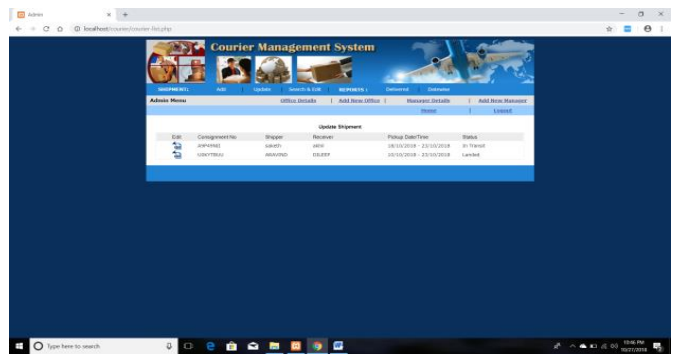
Admin

localhost/courier/courier-list.php

Courier Management System

SHIPMENT: Add | Update | Search & Edit | REPORTS : Delivered | Datewise

Admin Menu

Office Details | Add New Office | Manager Details | Add New Manager

Home | Logout

Update Shipment

| Edit | Consignment No | Shipper | Receiver | Pickup Date/Time | Status |
|---|---|---|---|---|---|
| | JNP4990 | saketh | akhil | 18/10/2018 - 22/10/2018 | In Transit |
| | U0KYTBUU | ARAVIND | DILEEP | 10/10/2018 - 23/10/2018 | Landed |

Type here to search

10:46 PM
10/27/2018